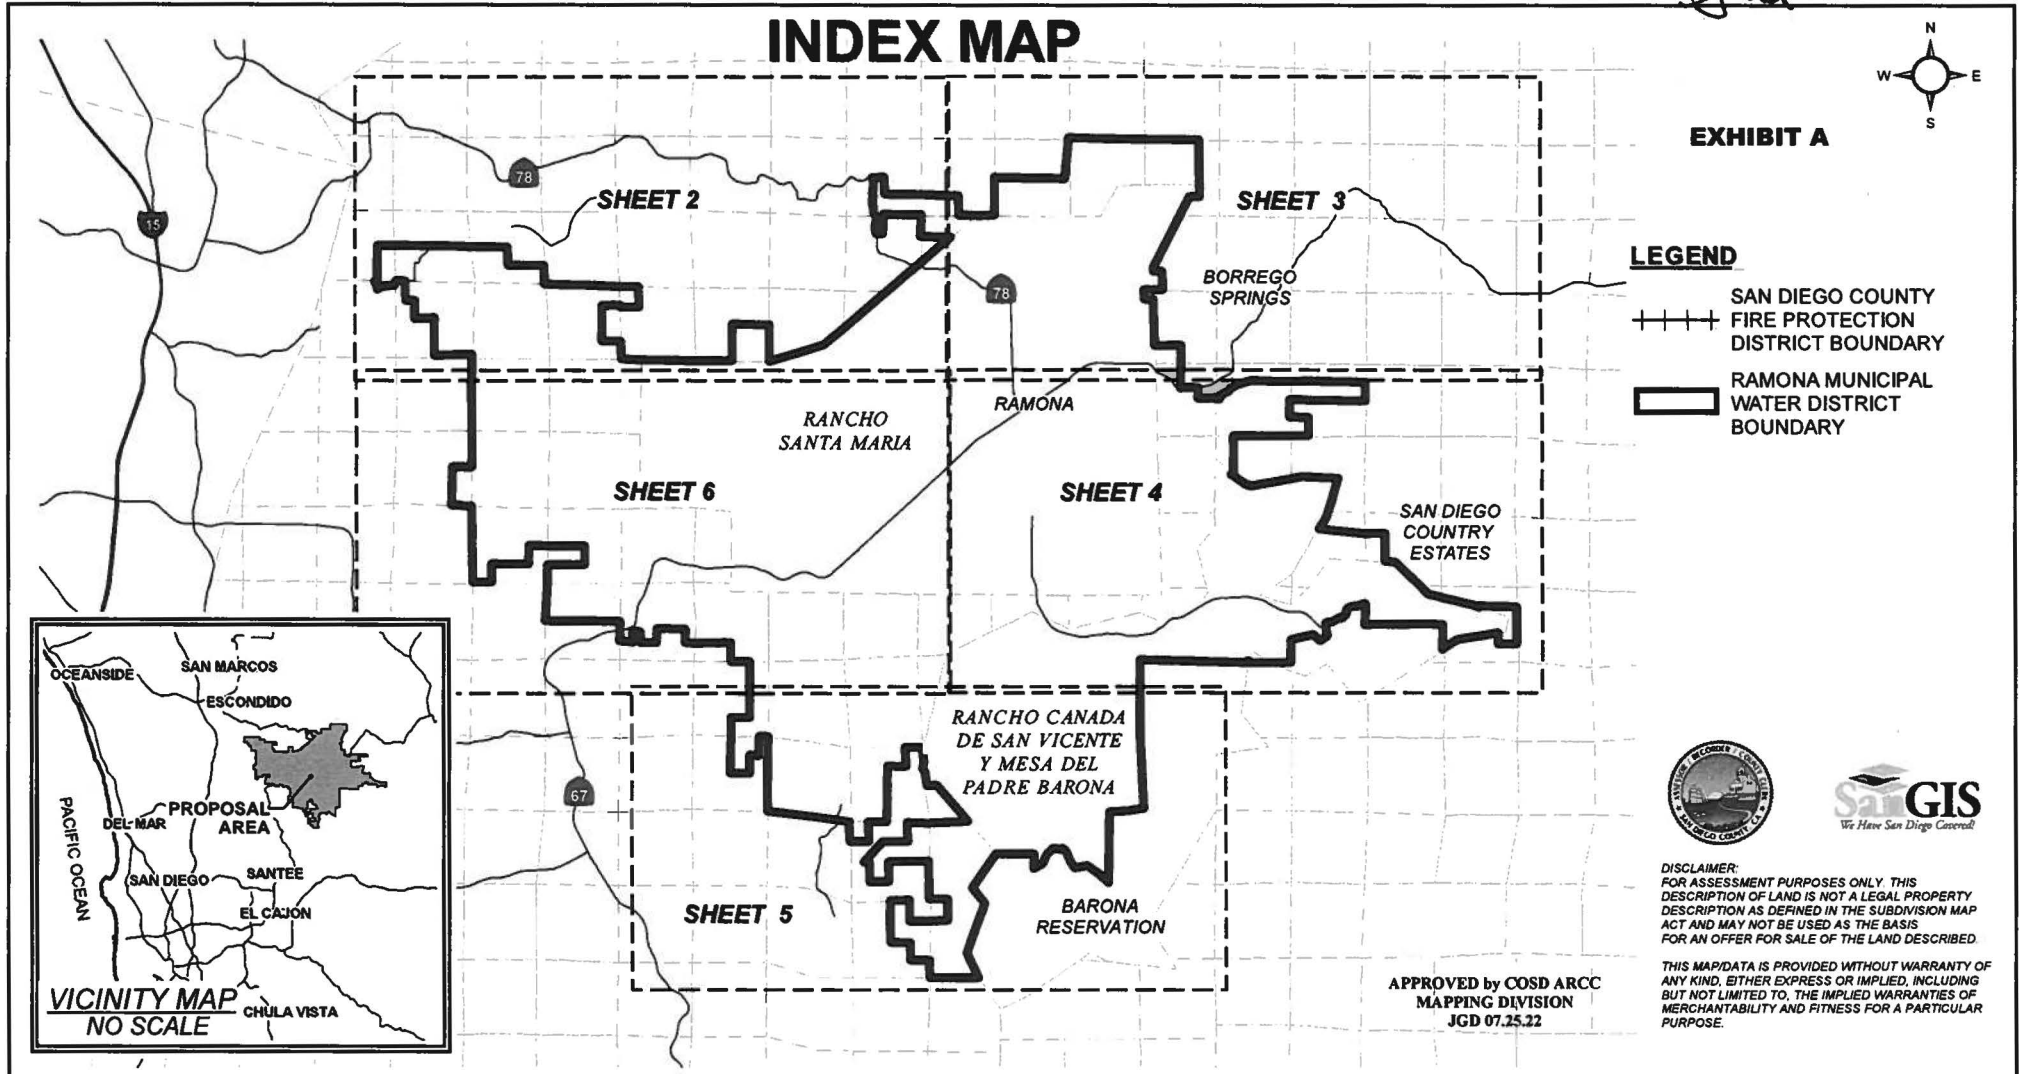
INDEX MAP

N
W
E
S

EXHIBIT A

78
15
SHEET 2
SHEET 3
78
BORREGO SPRINGS

LEGEND
SAN DIEGO COUNTY FIRE PROTECTION DISTRICT BOUNDARY
RAMONA MUNICIPAL WATER DISTRICT BOUNDARY

RANCHO SANTA MARIA
RAMONA
SHEET 6
SHEET 4
SAN DIEGO COUNTRY ESTATES

OCEANSIDE
SAN MARCOS
ESCONDIDO
PACIFIC OCEAN
DEL MAR
PROPOSAL AREA
SAN DIEGO
SANTEE
EL CAJON
VICINITY MAP
NO SCALE
CHULA VISTA

RANCHO CANADA DE SAN VICENTE Y MESA DEL PADRE BARONA
67
SHEET 5
BARONA RESERVATION

SanGIS
We Have San Diego Covered!

DISCLAIMER:
FOR ASSESSMENT PURPOSES ONLY. THIS DESCRIPTION OF LAND IS NOT A LEGAL PROPERTY DESCRIPTION AS DEFINED IN THE SUBDIVISION MAP ACT AND MAY NOT BE USED AS THE BASIS FOR AN OFFER FOR SALE OF THE LAND DESCRIBED.

THIS MAP/DATA IS PROVIDED WITHOUT WARRANTY OF ANY KIND, EITHER EXPRESS OR IMPLIED, INCLUDING BUT NOT LIMITED TO, THE IMPLIED WARRANTIES OF MERCHANTABILITY AND FITNESS FOR A PARTICULAR PURPOSE.

APPROVED by COSD ARCC
MAPPING DIVISION
JGD 07.25.22